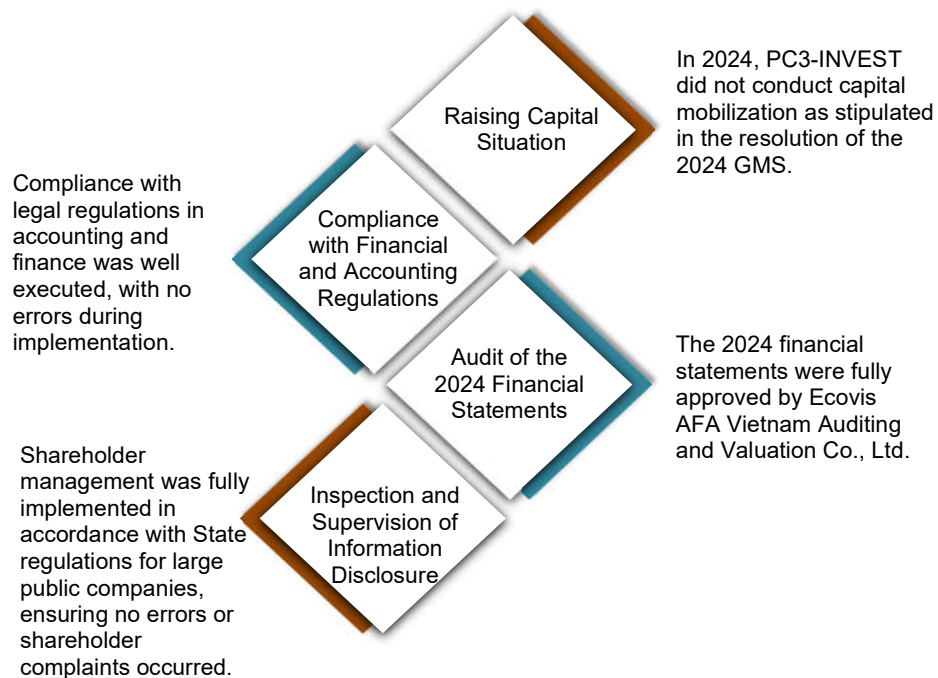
Raising Capital Situation

In 2024, PC3-INVEST did not conduct capital mobilization as stipulated in the resolution of the 2024 GMS.

Compliance with Financial and Accounting Regulations

Compliance with legal regulations in accounting and finance was well executed, with no errors during implementation.

Audit of the 2024 Financial Statements

The 2024 financial statements were fully approved by Ecovis AFA Vietnam Auditing and Valuation Co., Ltd.

Inspection and Supervision of Information Disclosure

Shareholder management was fully implemented in accordance with State regulations for large public companies, ensuring no errors or shareholder complaints occurred.